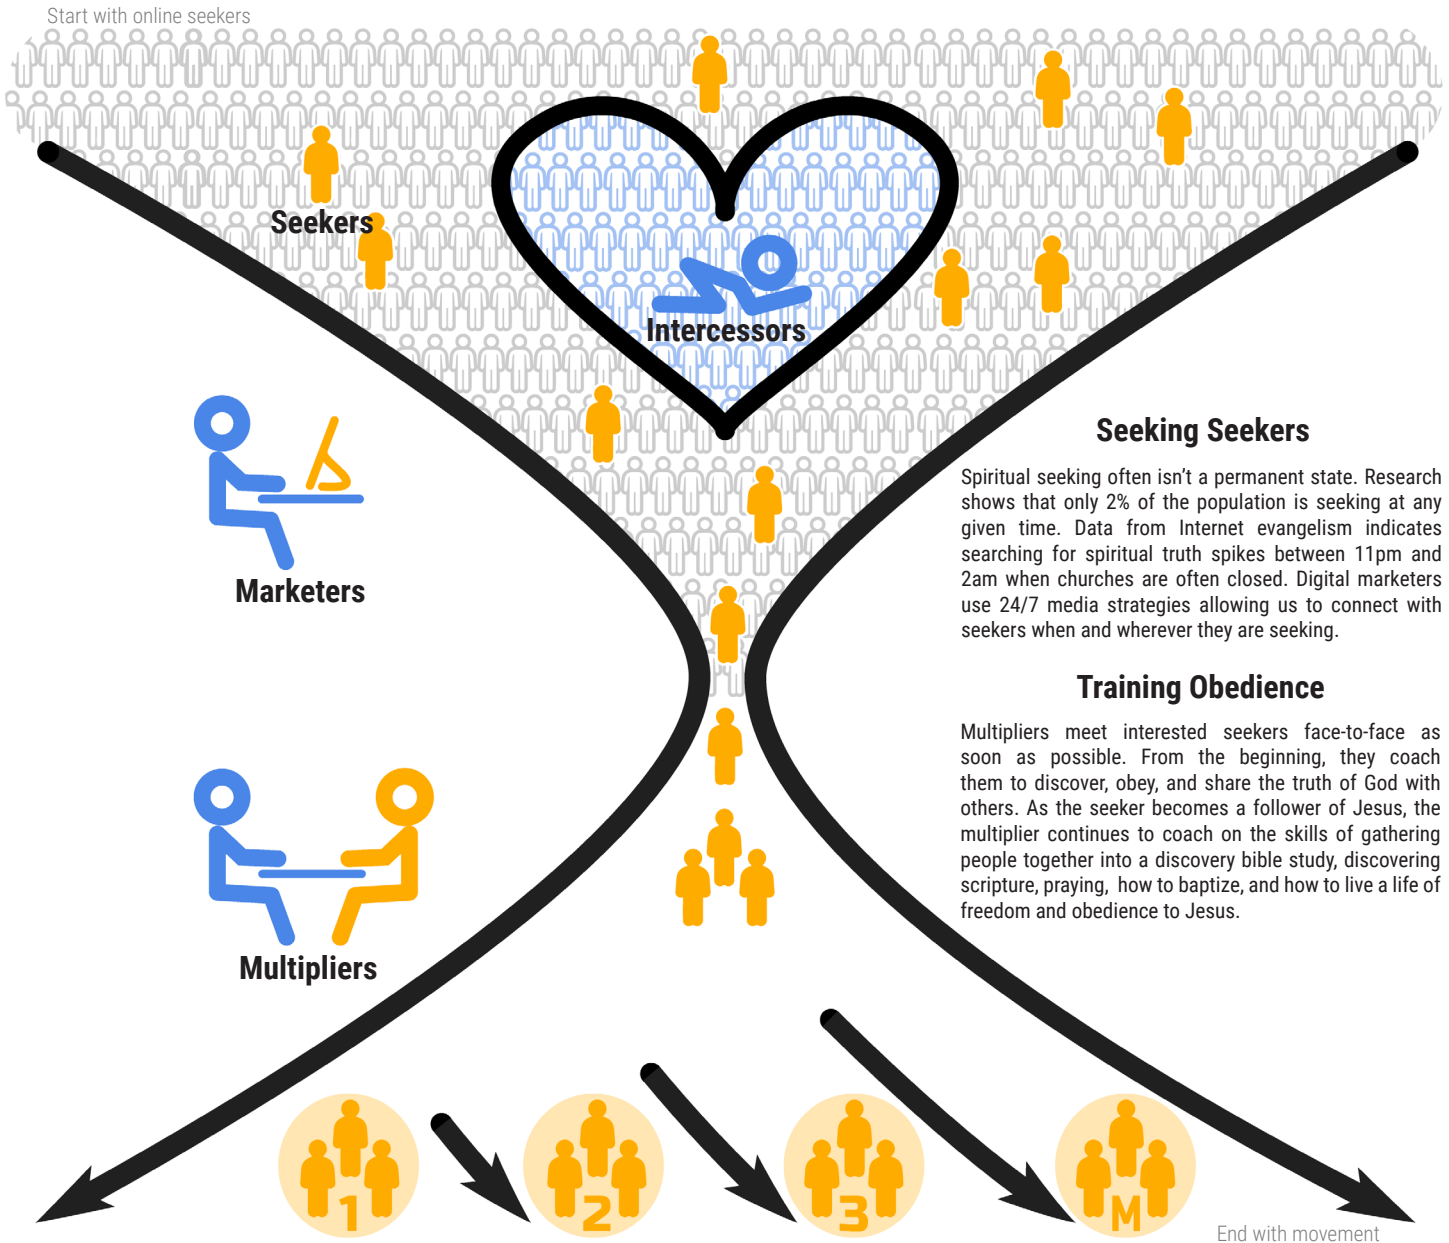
Start with online seekers

Seekers

Intercessors

Marketers

Multipliers

Seeking Seekers

Spiritual seeking often isn't a permanent state. Research shows that only 2% of the population is seeking at any given time. Data from Internet evangelism indicates searching for spiritual truth spikes between 11pm and 2am when churches are often closed. Digital marketers use 24/7 media strategies allowing us to connect with seekers when and wherever they are seeking.

Training Obedience

Multipliers meet interested seekers face-to-face as soon as possible. From the beginning, they coach them to discover, obey, and share the truth of God with others. As the seeker becomes a follower of Jesus, the multiplier continues to coach on the skills of gathering people together into a discovery bible study, discovering scripture, praying, how to baptize, and how to live a life of freedom and obedience to Jesus.

1

2

3

M

End with movement